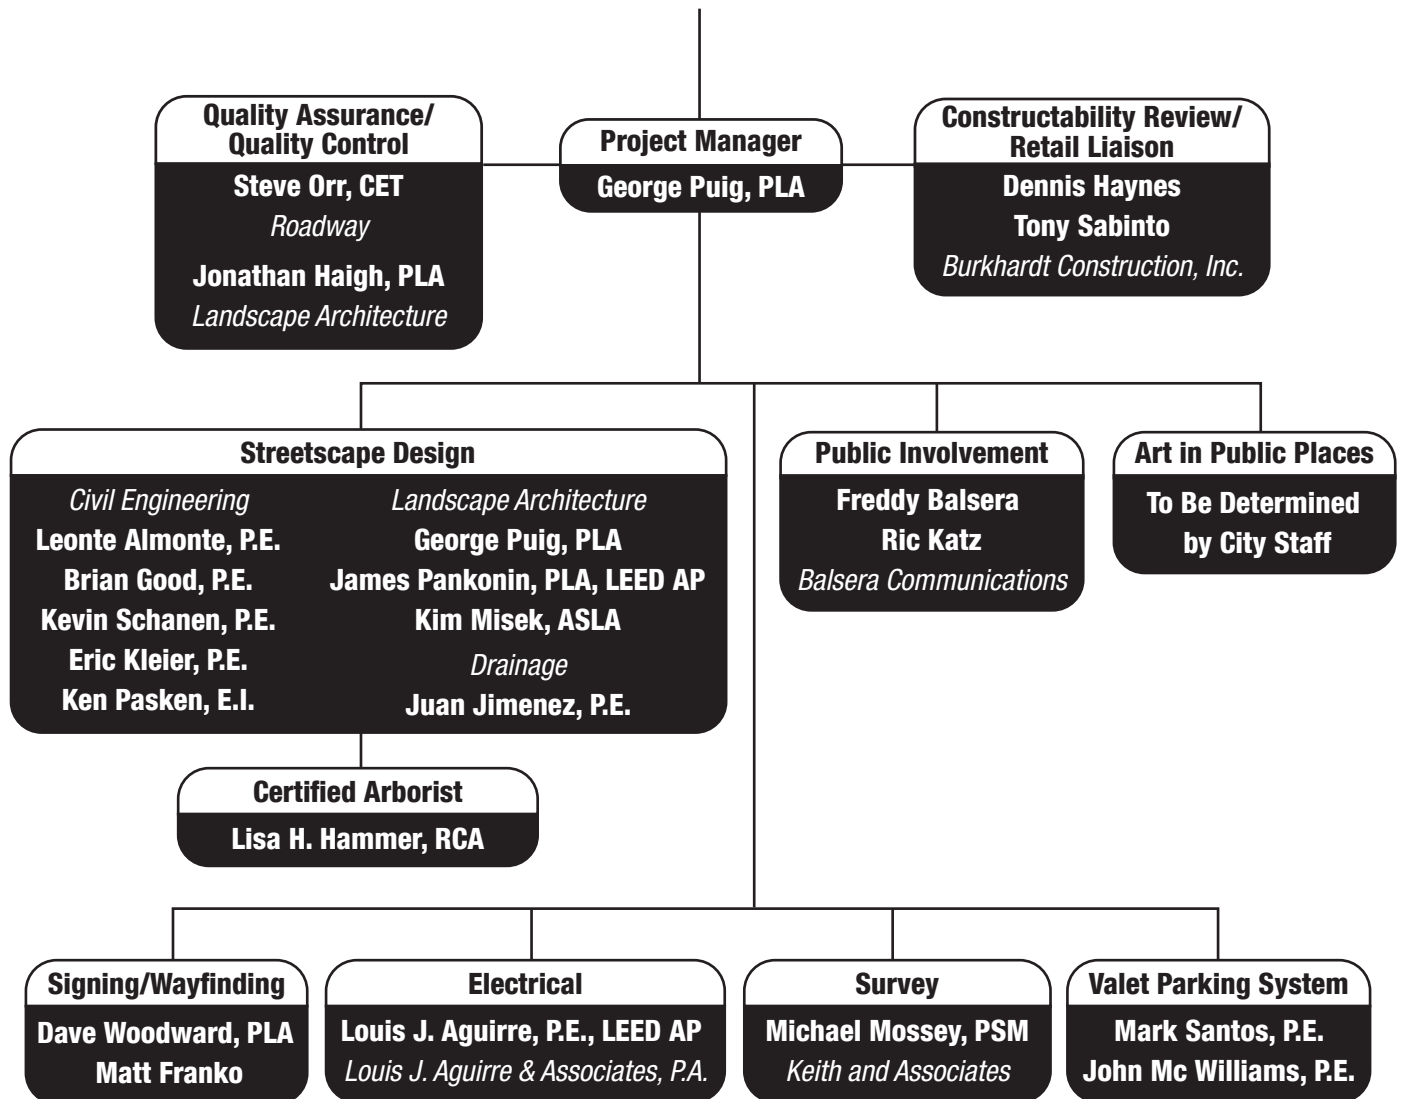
Quality Assurance/ Quality Control
Steve Orr, CET
Roadway
Jonathan Haigh, PLA
Landscape Architecture

Project Manager
George Puig, PLA

Constructability Review/ Retail Liaison
Dennis Haynes
Tony Sabinto
Burkhardt Construction, Inc.

Streetscape Design
Civil Engineering
Leonte Almonte, P.E.
Brian Good, P.E.
Kevin Schanen, P.E.
Eric Kleier, P.E.
Ken Pasken, E.I.

Landscape Architecture
George Puig, PLA
James Pankonin, PLA, LEED AP
Kim Misek, ASLA
Drainage
Juan Jimenez, P.E.

Public Involvement
Freddy Balsera
Ric Katz
Balsera Communications

Art in Public Places
To Be Determined by City Staff

Certified Arborist
Lisa H. Hammer, RCA

Signing/Wayfinding
Dave Woodward, PLA
Matt Franko

Electrical
Louis J. Aguirre, P.E., LEED AP
Louis J. Aguirre & Associates, P.A.

Survey
Michael Mossey, PSM
Keith and Associates

Valet Parking System
Mark Santos, P.E.
John Mc Williams, P.E.